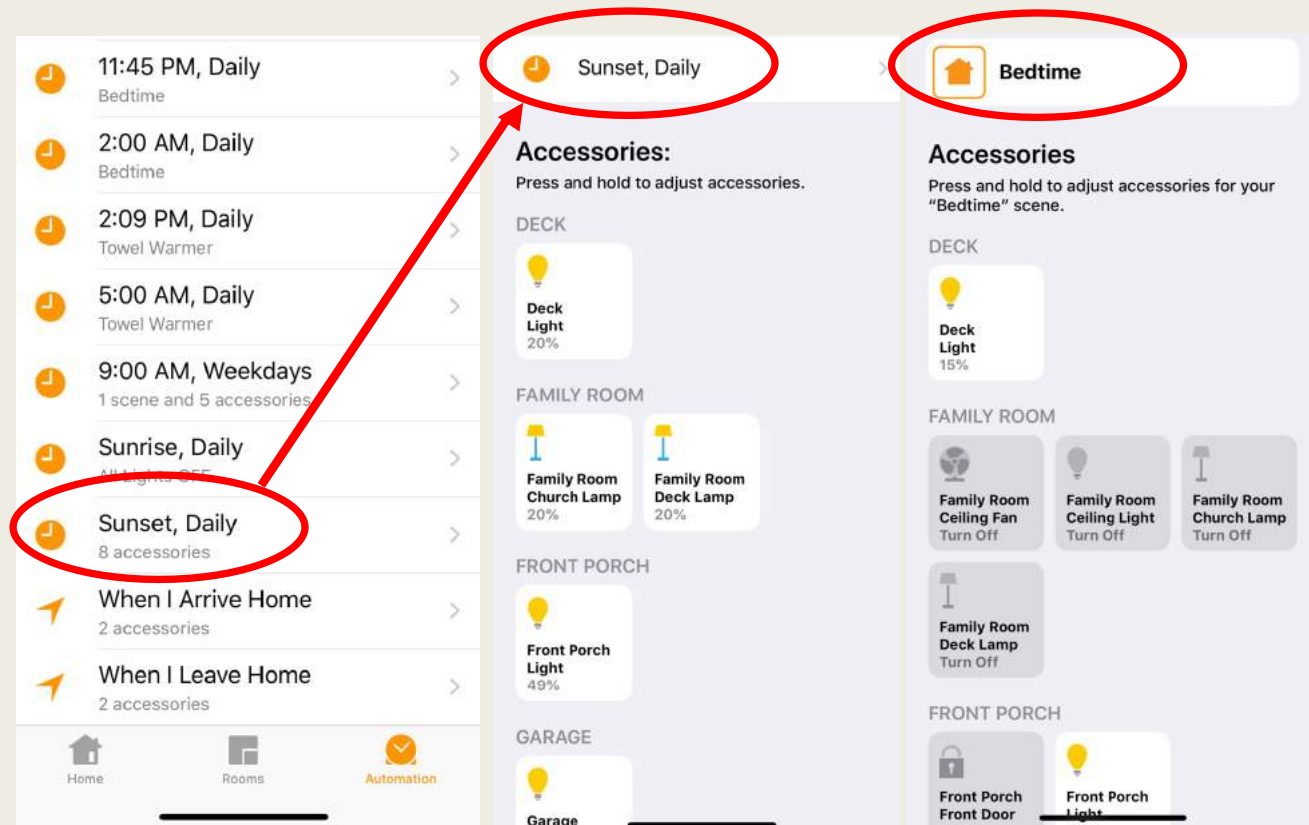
11:45 PM, Daily
Bedtime

2:00 AM, Daily
Bedtime

2:09 PM, Daily
Towel Warmer

5:00 AM, Daily
Towel Warmer

9:00 AM, Weekdays
1 scene and 5 accessories

Sunrise, Daily
All Lights OFF

Sunset, Daily
8 accessories

When I Arrive Home
2 accessories

When I Leave Home
2 accessories

Home Rooms Automation

Sunset, Daily

Accessories:
Press and hold to adjust accessories.

DECK

Deck Light 20%

FAMILY ROOM

Family Room Church Lamp 20%

Family Room Deck Lamp 20%

FRONT PORCH

Front Porch Light 49%

GARAGE

Garage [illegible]

Bedtime

Accessories
Press and hold to adjust accessories for your "Bedtime" scene.

DECK

Deck Light 15%

FAMILY ROOM

Family Room Ceiling Fan Turn Off

Family Room Ceiling Light Turn Off

Family Room Church Lamp Turn Off

Family Room Deck Lamp Turn Off

FRONT PORCH

Front Porch Front Door

Front Porch Light